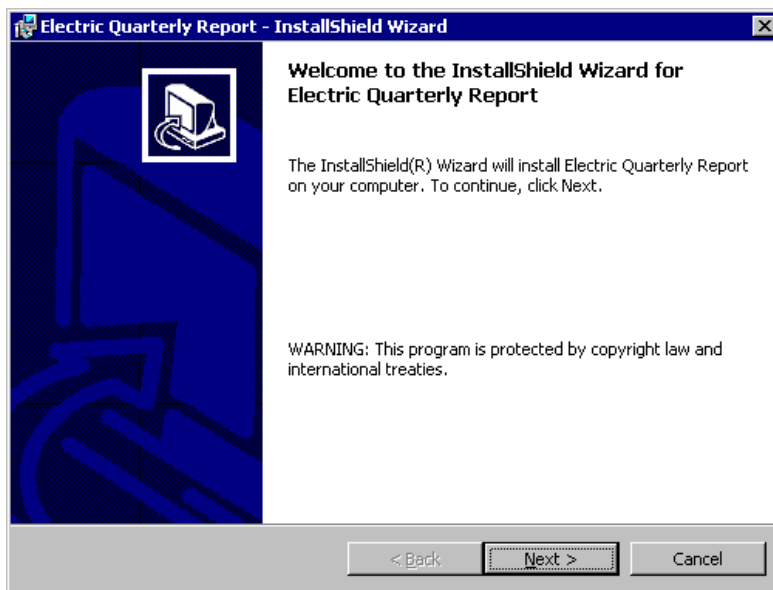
Electric Quarterly Report - InstallShield Wizard

Welcome to the InstallShield Wizard for Electric Quarterly Report

The InstallShield(R) Wizard will install Electric Quarterly Report on your computer. To continue, click Next.

WARNING: This program is protected by copyright law and international treaties.

< Back

Next >

Cancel